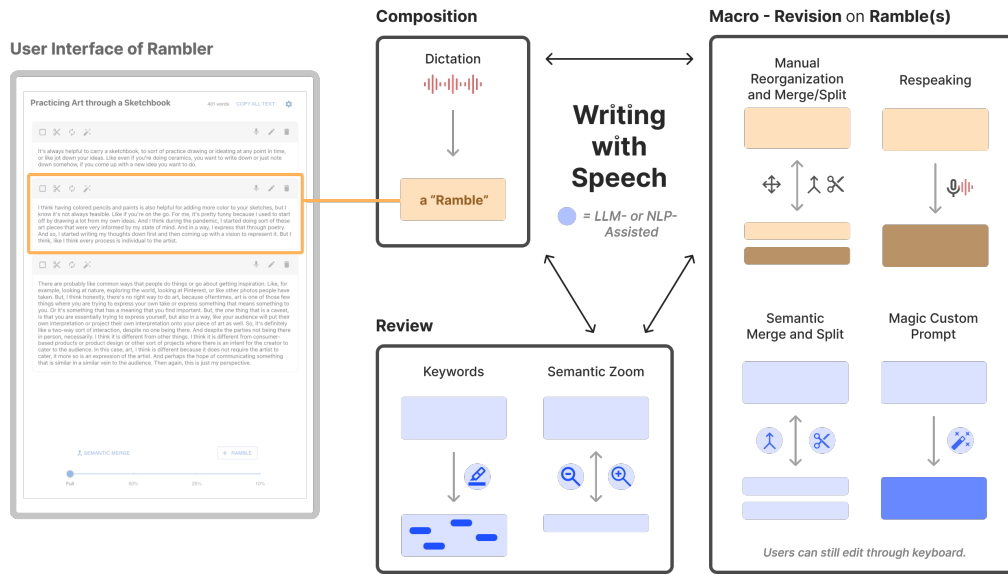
User Interface of Rambler

Practicing Art through a Sketchbook

401 words COPY ALL TEXT

It's always helpful to carry a sketchbook, to sort of practice drawing or ideating at any point in time, or like jot down your ideas. Like even if you're doing ceramics, you want to write down or just note down somehow, if you come up with a new idea you want to do.

I think having colored pencils and paints is also helpful for adding more color to your sketches, but I know it's not always feasible. Like if you're on the go. For me, it's pretty funny because I used to start off by drawing a lot from my own ideas. And I think during the pandemic, I started doing sort of these art pieces that were very informed by my state of mind. And in a way, I express that through poetry. And so, I started writing my thoughts down first and then coming up with a vision to represent it. But I think, like I think every process is individual to the artist.

There are probably like common ways that people do things or go about getting inspiration. Like, for example, looking at nature, exploring the world, looking at Pinterest, or like other photos people have taken. But, I think honestly, there's no right way to do art, because oftentimes, art is one of those few things where you are trying to express your own take or express something that means something to you. Or it's something that has a meaning that you find important. But, the one thing that is a caveat, is that you are essentially trying to express yourself, but also in a way, like your audience will put their own interpretation or project their own interpretation onto your piece of art as well. So, it's definitely like a two-way sort of interaction; despite no one being there. And despite the parties not being there in person, necessarily. I think it is different from other things. I think it is different from consumer-based products or product design or other sort of projects where there is an intent for the creator to cater to the audience. In this case, art, I think is different because it does not require the artist to cater, it more so is an expression of the artist. And perhaps the hope of communicating something that is similar in a similar vein to the audience. Then again, this is just my perspective.

SEMANTIC MERGE

+ RAMBLE

Full 50% 25% 10%

Composition

Dictation

a "Ramble"

Writing with Speech

= LLM- or NLP-Assisted

Review

Keywords

Semantic Zoom

Macro - Revision on Ramble(s)

Manual Reorganization and Merge/Split

Respeaking

Semantic Merge and Split

Magic Custom Prompt

Users can still edit through keyboard.